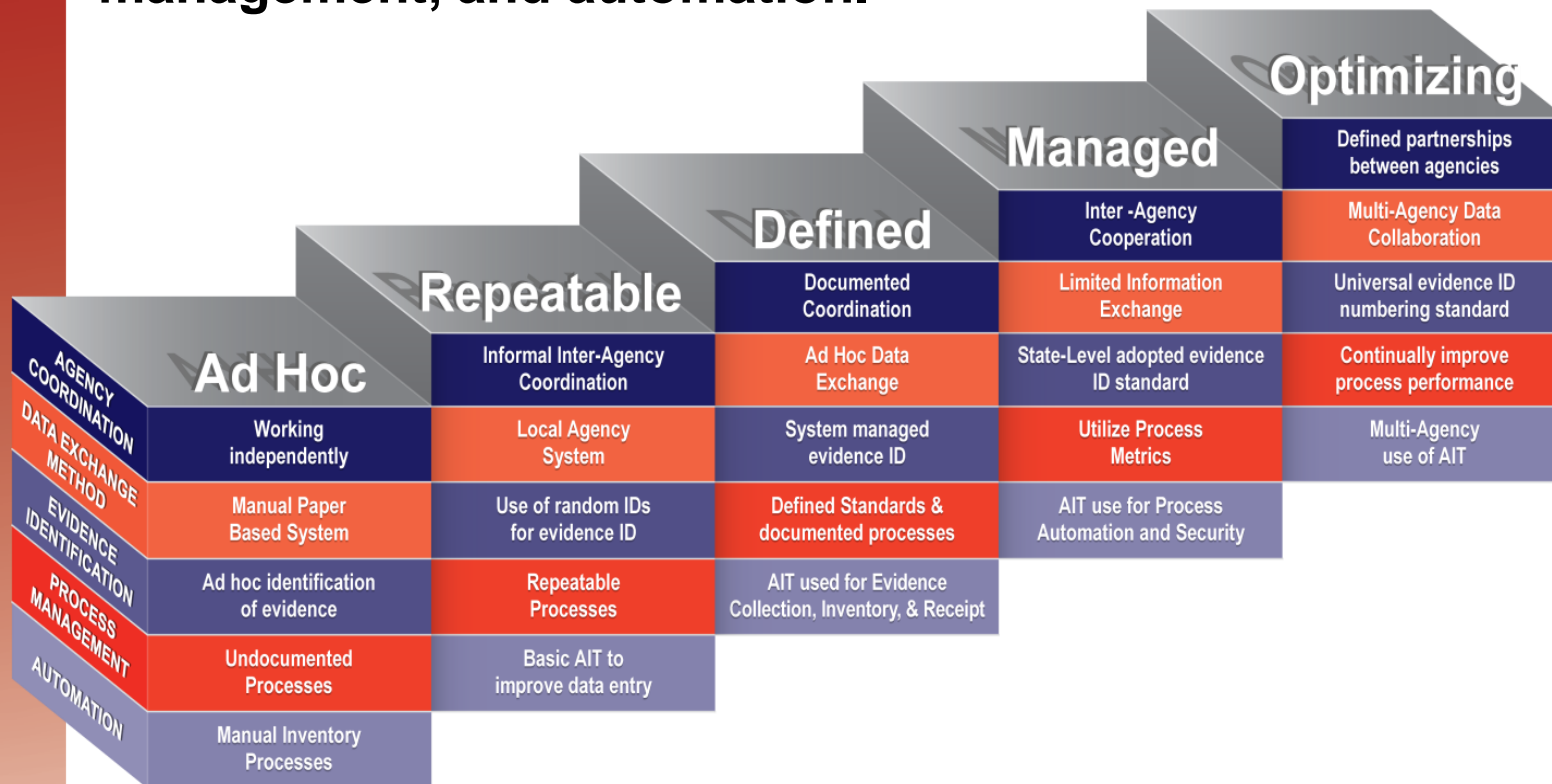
management, and automation.

AGENCY COORDINATION
DATA EXCHANGE METHOD
EVIDENCE IDENTIFICATION
PROCESS MANAGEMENT
AUTOMATION

Ad Hoc
Working independently
Manual Paper Based System
Ad hoc identification of evidence
Undocumented Processes
Manual Inventory Processes

Repeatable
Informal Inter-Agency Coordination
Local Agency System
Use of random IDs for evidence ID
Repeatable Processes
Basic AIT to improve data entry

Defined
Documented Coordination
Ad Hoc Data Exchange
System managed evidence ID
Defined Standards & documented processes
AIT used for Evidence Collection, Inventory, & Receipt

Managed
Inter -Agency Cooperation
Limited Information Exchange
State-Level adopted evidence ID standard
Utilize Process Metrics
AIT use for Process Automation and Security

Optimizing
Defined partnerships between agencies
Multi-Agency Data Collaboration
Universal evidence ID numbering standard
Continually improve process performance
Multi-Agency use of AIT